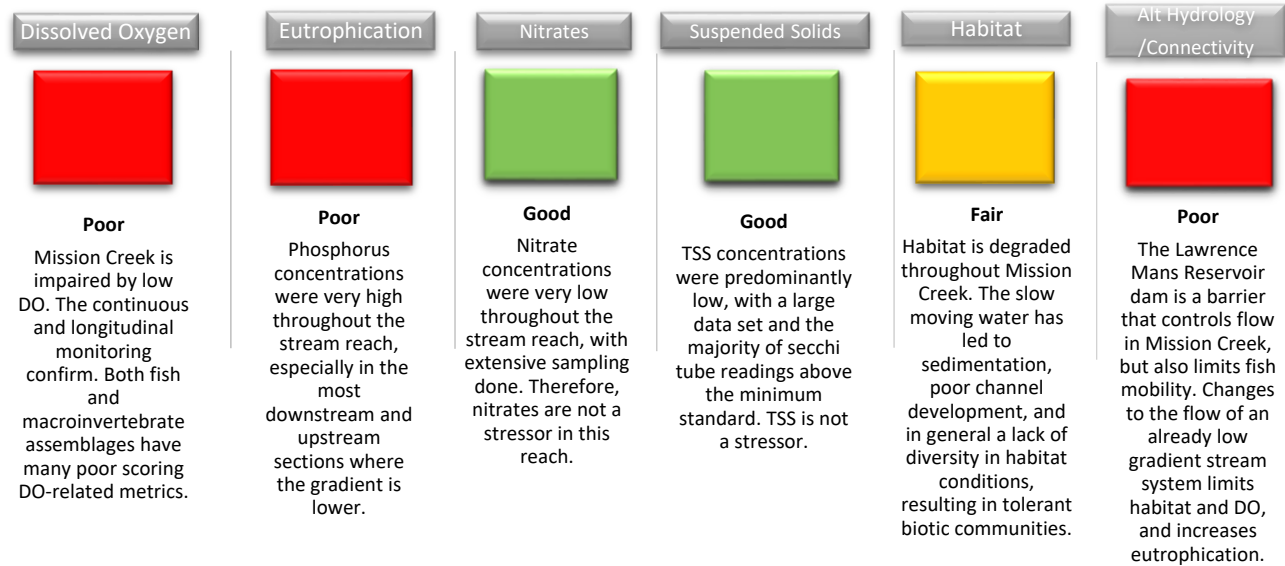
Dissolved Oxygen

Poor

Mission Creek is impaired by low DO. The continuous and longitudinal monitoring confirm. Both fish and macroinvertebrate assemblages have many poor scoring DO-related metrics.

Eutrophication

Poor

Phosphorus concentrations were very high throughout the stream reach, especially in the most downstream and upstream sections where the gradient is lower.

Nitrates

Good

Nitrate concentrations were very low throughout the stream reach, with extensive sampling done. Therefore, nitrates are not a stressor in this reach.

Suspended Solids

Good

TSS concentrations were predominantly low, with a large data set and the majority of secchi tube readings above the minimum standard. TSS is not a stressor.

Habitat

Fair

Habitat is degraded throughout Mission Creek. The slow moving water has led to sedimentation, poor channel development, and in general a lack of diversity in habitat conditions, resulting in tolerant biotic communities.

Alt Hydrology /Connectivity

Poor

The Lawrence Mans Reservoir dam is a barrier that controls flow in Mission Creek, but also limits fish mobility. Changes to the flow of an already low gradient stream system limits habitat and DO, and increases eutrophication.